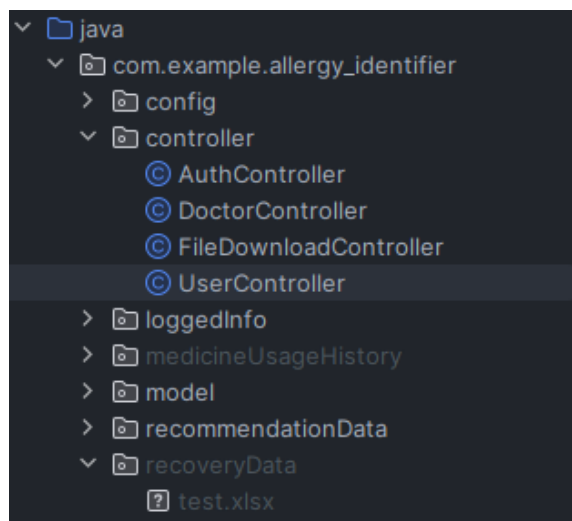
java
com.example.allergy_identifier
config
controller
AuthController
DoctorController
FileDownloadController
UserController
loggedInfo
medicineUsageHistory
model
recommendationData
recoveryData
test.xlsx